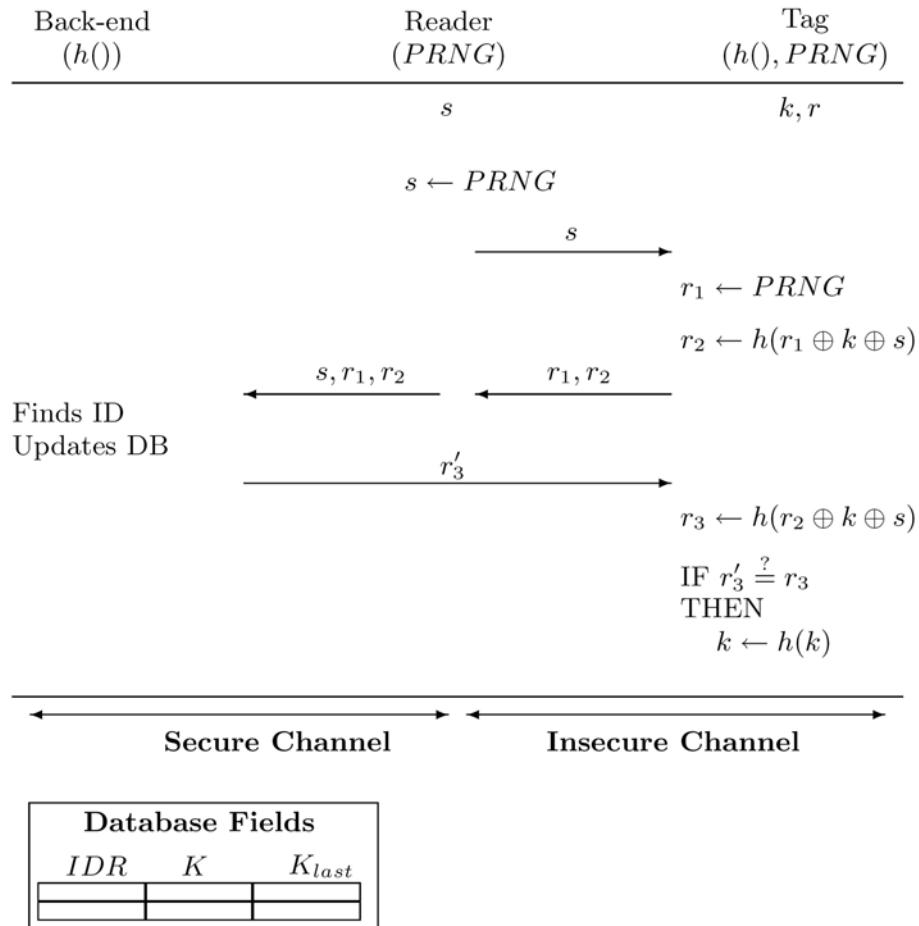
Back-end
$(h())$

Reader
$(PRNG)$

Tag
$(h(), PRNG)$

$s$

$k, r$

$s \leftarrow PRNG$

$s$

$r_1 \leftarrow PRNG$

$r_2 \leftarrow h(r_1 \oplus k \oplus s)$

$s, r_1, r_2$

$r_1, r_2$

Finds ID
Updates DB

$r_3'$

$r_3 \leftarrow h(r_2 \oplus k \oplus s)$

IF $r_3' \stackrel{?}{=} r_3$
THEN
$k \leftarrow h(k)$

**Secure Channel**

**Insecure Channel**

**Database Fields**

| $IDR$ | $K$ | $K_{last}$ |
|---|---|---|
| | | |
| | | |